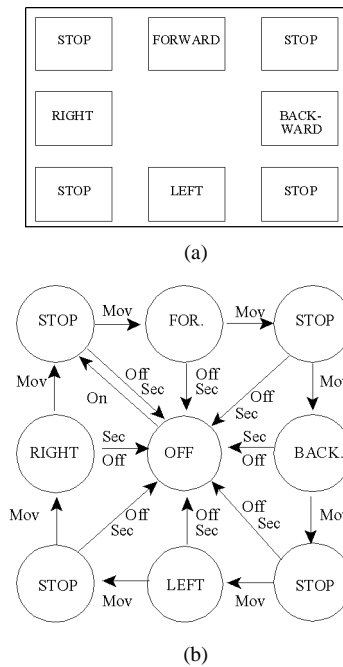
STOP
FORWARD
STOP
RIGHT
BACK-WARD
STOP
LEFT
STOP

(a)

STOP
Mov
FOR.
Mov
STOP
Mov
Off
Sec
Off
Sec
Off
Sec
Mov
On
RIGHT
Sec
Off
OFF
Sec
Off
BACK.
Mov
Off
Sec
Off
Sec
Off
Sec
Mov
STOP
LEFT
STOP
Mov
Mov

(b)